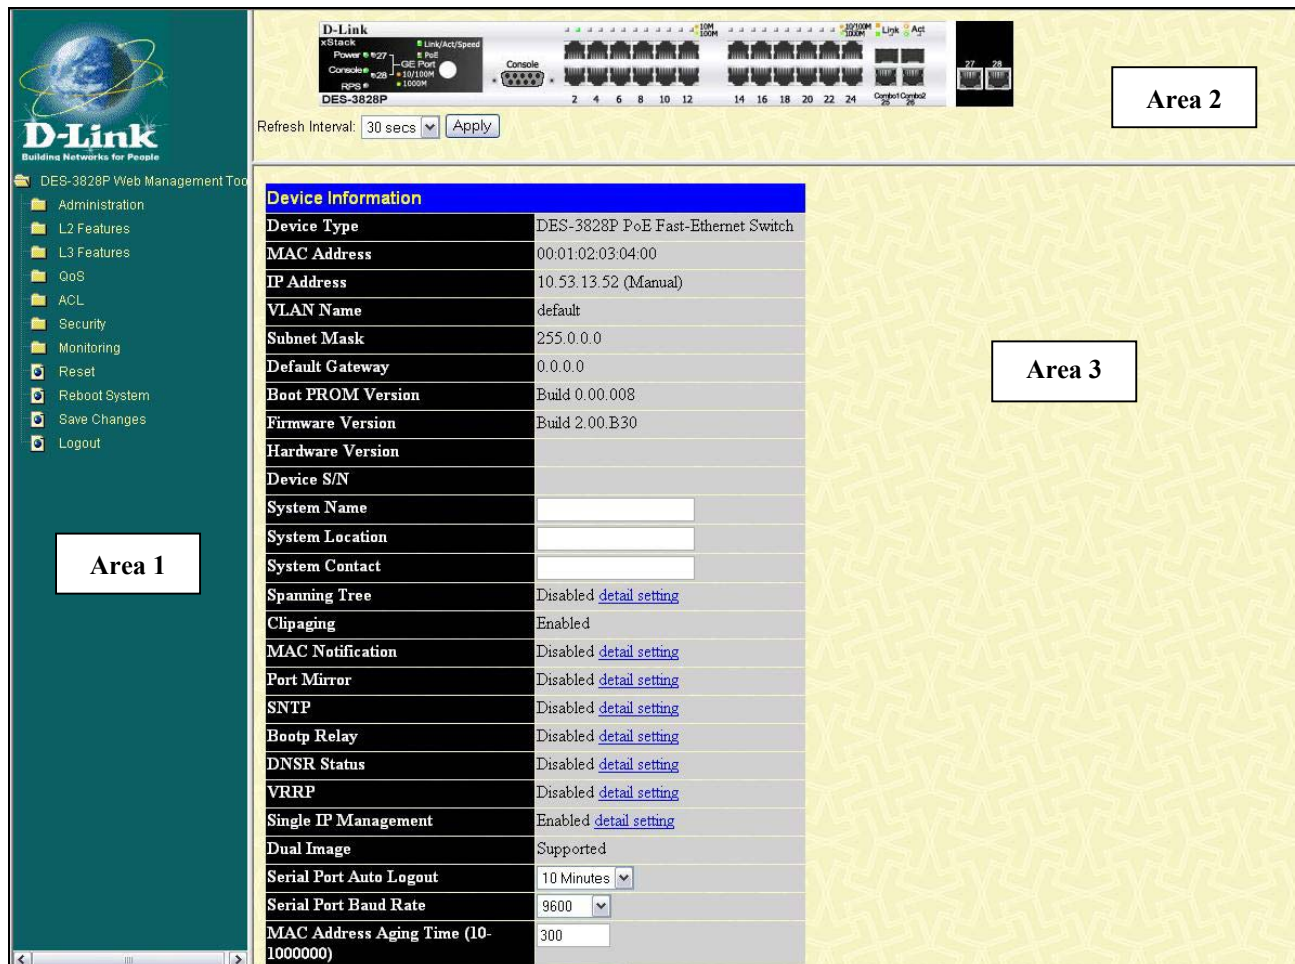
D-Link
Building Networks for People

DES-3828P Web Management Too
Administration
L2 Features
L3 Features
QoS
ACL
Security
Monitoring
Reset
Reboot System
Save Changes
Logout

Area 1

D-Link
xStack
Power 27
Console 28
RPS
DES-3828P
Link/Act/Speed
PoE
GE Port
10/100M
1000M
Console
10M 100M
10/100M 1000M
Link Act
2 4 6 8 10 12
14 16 18 20 22 24
Combo1 Combo2
25 26
27 28

Refresh Interval: 30 secs Apply

Area 2

| Device Information | |
|---|---|
| Device Type | DES-3828P PoE Fast-Ethernet Switch |
| MAC Address | 00:01:02:03:04:00 |
| IP Address | 10.53.13.52 (Manual) |
| VLAN Name | default |
| Subnet Mask | 255.0.0.0 |
| Default Gateway | 0.0.0.0 |
| Boot PROM Version | Build 0.00.008 |
| Firmware Version | Build 2.00.B30 |
| Hardware Version | |
| Device S/N | |
| System Name | |
| System Location | |
| System Contact | |
| Spanning Tree | Disabled detail setting |
| Clipaging | Enabled |
| MAC Notification | Disabled detail setting |
| Port Mirror | Disabled detail setting |
| SNTP | Disabled detail setting |
| Bootp Relay | Disabled detail setting |
| DNSR Status | Disabled detail setting |
| VRRP | Disabled detail setting |
| Single IP Management | Enabled detail setting |
| Dual Image | Supported |
| Serial Port Auto Logout | 10 Minutes |
| Serial Port Baud Rate | 9600 |
| MAC Address Aging Time (10-1000000) | 300 |

Area 3